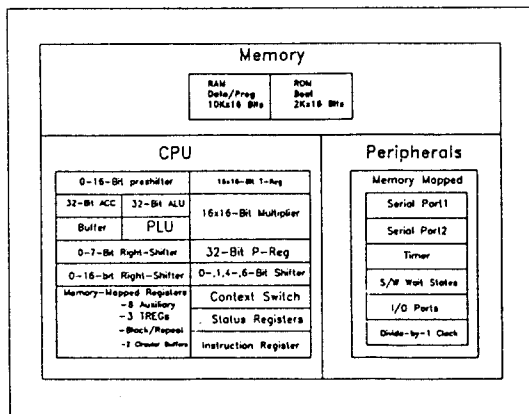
Memory

RAM
Data/Prog
10Kx16 Bits

ROM
Boot
2Kx16 Bits

CPU

0-16-Bit preshifter

16x16-Bit T-Reg

32-Bit ACC

32-Bit ALU

16x16-Bit Multiplier

Buffer

PLU

0-7-Bit Right-Shifter

32-Bit P-Reg

0-16-Bit Right-Shifter

0-,1,4-,6-Bit Shifter

Memory-Mapped Registers
- 8 Auxiliary
- 3 TREGs
- Block/Repeat
- 2 Circular Buffers

Context Switch

Status Registers

Instruction Register

Peripherals

Memory Mapped

Serial Port1

Serial Port2

Timer

S/W Wait States

I/O Ports

Divide-by-1 Clock